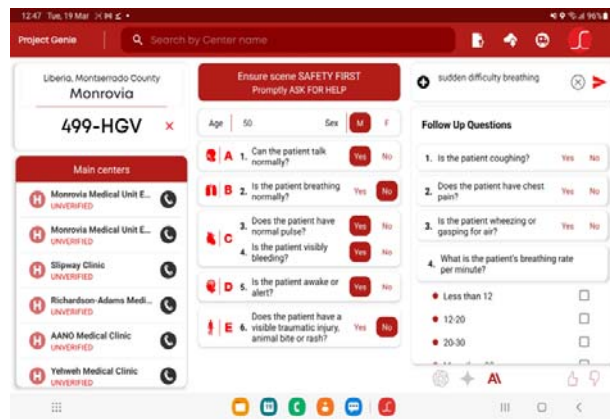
12:47 Tue, 19 Mar

96%

Project Genie

Search by Center name

Liberia, Montserrado County
Monrovia

499-HGV ×

Main centers

Monrovia Medical Unit E...
UNVERIFIED

Monrovia Medical Unit E...
UNVERIFIED

Slipway Clinic
UNVERIFIED

Richardson-Adams Medi...
UNVERIFIED

AANO Medical Clinic
UNVERIFIED

Yehweh Medical Clinic
UNVERIFIED

Ensure scene SAFETY FIRST
Promptly ASK FOR HELP

Age 50 Sex M F

A 1. Can the patient talk normally? Yes No

B 2. Is the patient breathing normally? Yes No

C 3. Does the patient have normal pulse? Yes No
4. Is the patient visibly bleeding? Yes No

D 5. Is the patient awake or alert? Yes No

E 6. Does the patient have a visible traumatic injury, animal bite or rash? Yes No

sudden difficulty breathing

Follow Up Questions

1. Is the patient coughing? Yes No

2. Does the patient have chest pain? Yes No

3. Is the patient wheezing or gasping for air? Yes No

4. What is the patient's breathing rate per minute?

Less than 12

12-20

20-30

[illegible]